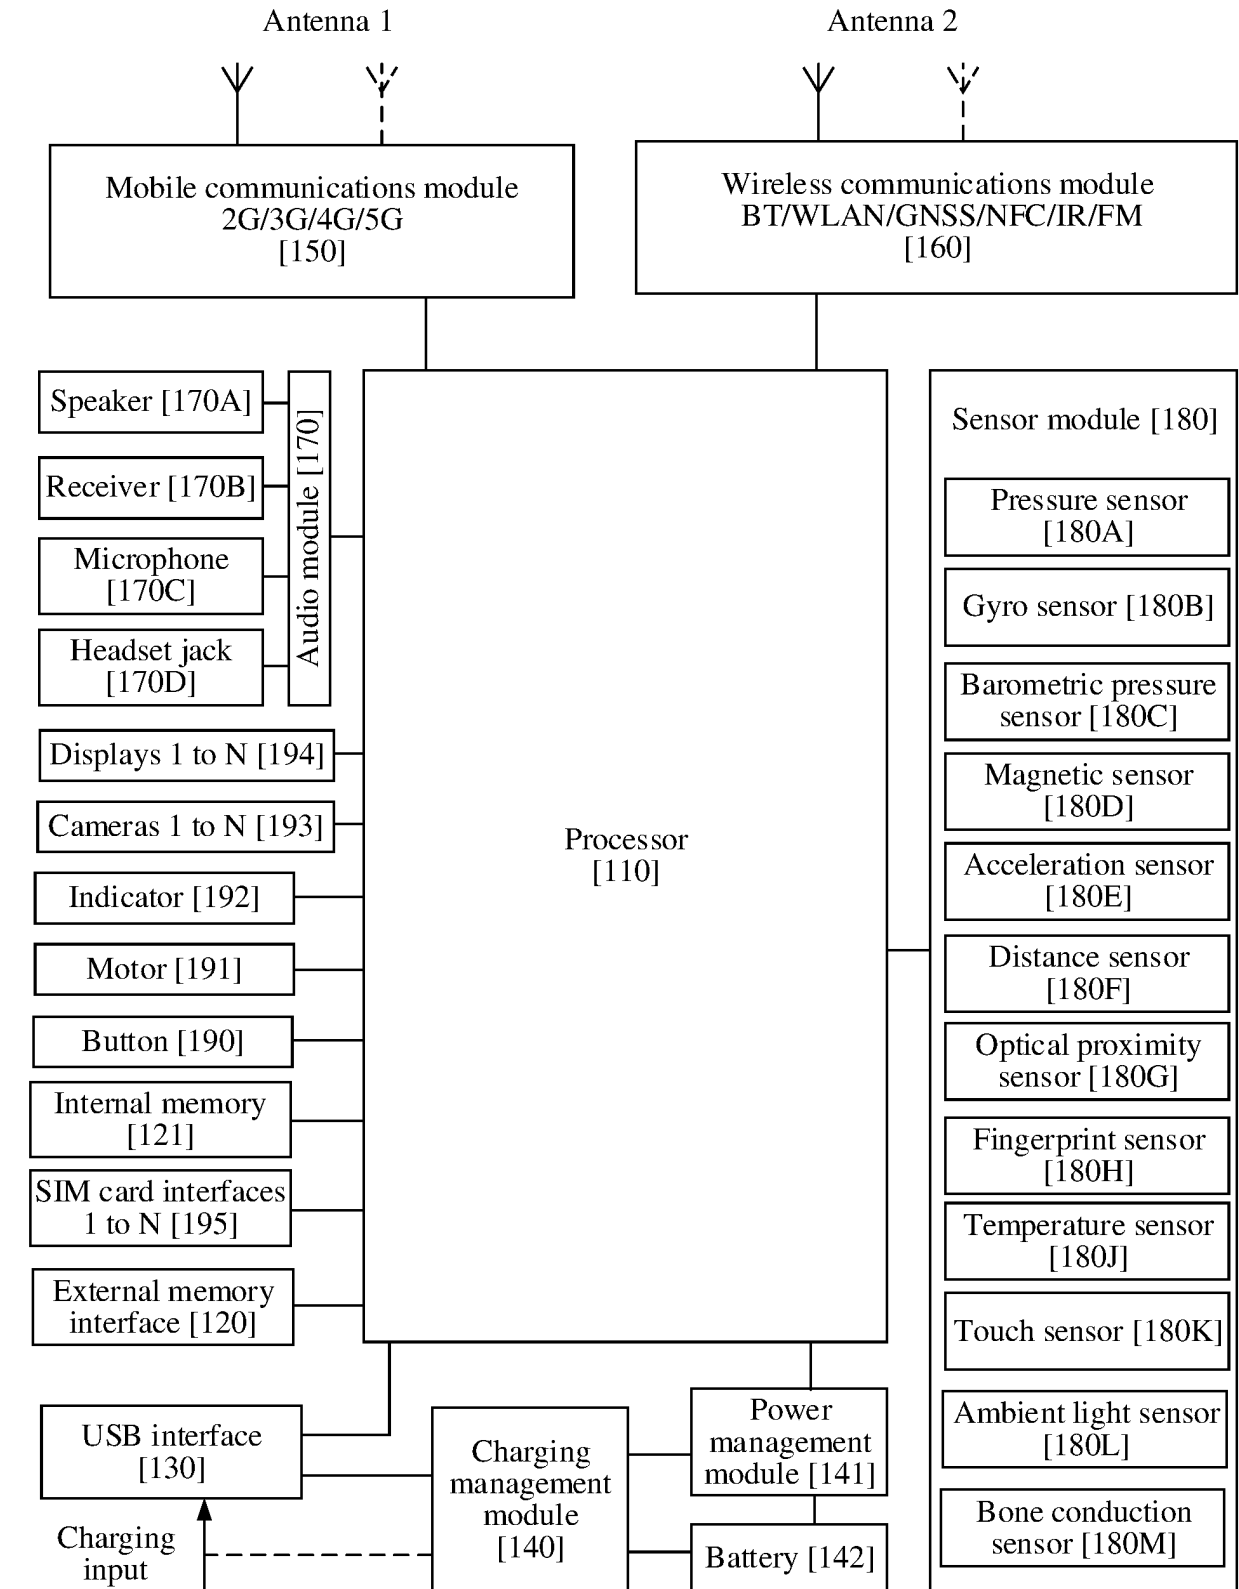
Antenna 1

Antenna 2

Mobile communications module 2G/3G/4G/5G [150]

Wireless communications module BT/WLAN/GNSS/NFC/IR/FM [160]

Speaker [170A]

Receiver [170B]

Microphone [170C]

Headset jack [170D]

Audio module [170]

Displays 1 to N [194]

Cameras 1 to N [193]

Indicator [192]

Motor [191]

Button [190]

Internal memory [121]

SIM card interfaces 1 to N [195]

External memory interface [120]

Processor [110]

Sensor module [180]

Pressure sensor [180A]

Gyro sensor [180B]

Barometric pressure sensor [180C]

Magnetic sensor [180D]

Acceleration sensor [180E]

Distance sensor [180F]

Optical proximity sensor [180G]

Fingerprint sensor [180H]

Temperature sensor [180J]

Touch sensor [180K]

Ambient light sensor [180L]

Bone conduction sensor [180M]

USB interface [130]

Charging input

Charging management module [140]

Power management module [141]

Battery [142]